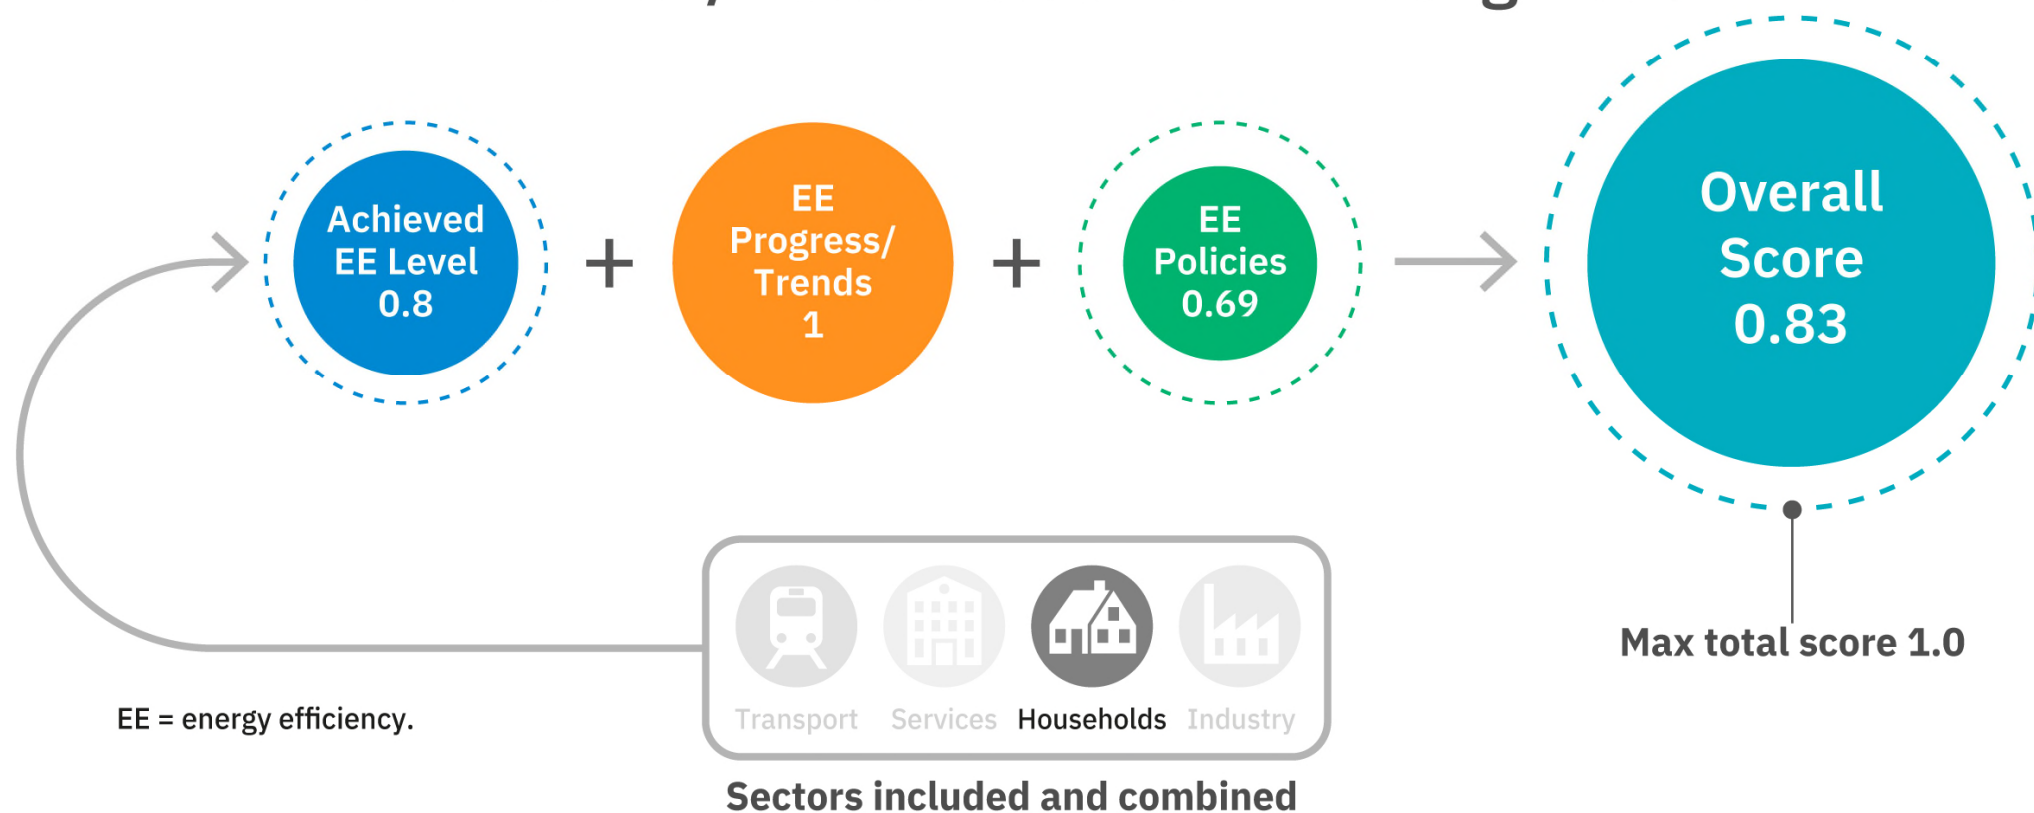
Achieved EE Level 0.8

+

EE Progress/ Trends 1

+

EE Policies 0.69

Overall Score 0.83

Max total score 1.0

Transport Services Households Industry

Sectors included and combined

EE = energy efficiency.